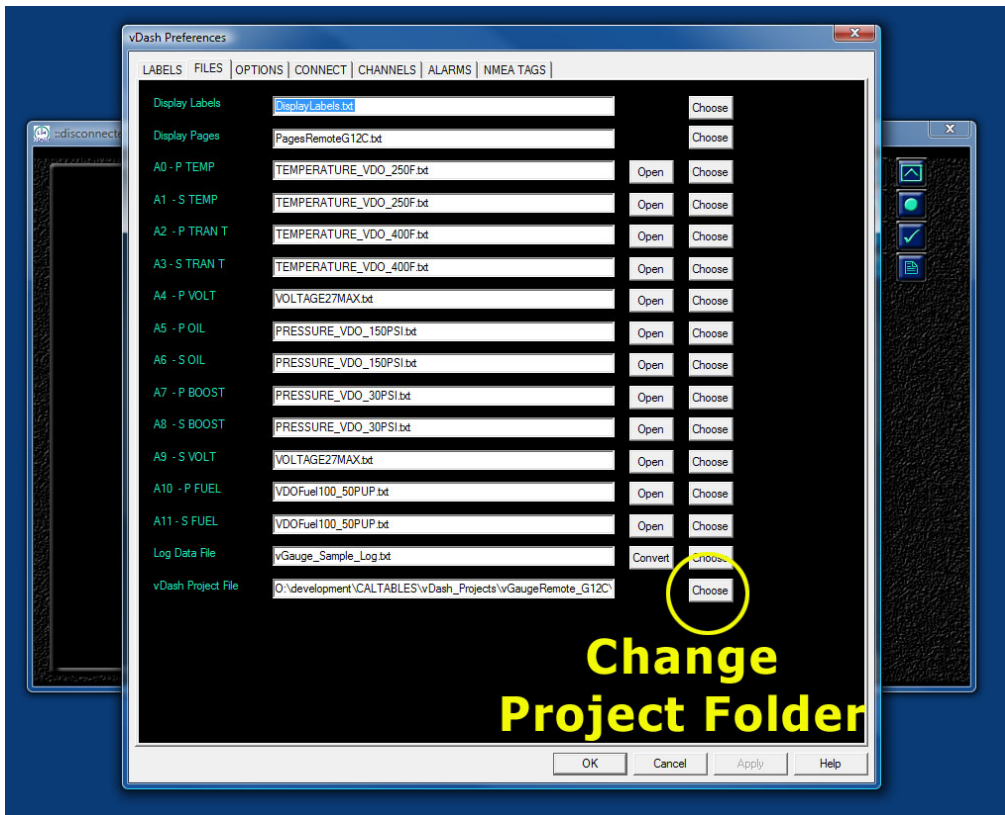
vDash Preferences

LABELS | FILES | OPTIONS | CONNECT | CHANNELS | ALARMS | NMEA TAGS

::disconnecte

| | | | |
|---|---|---|---|
| Display Labels | DisplayLabels.txt | | Choose |
| Display Pages | PagesRemoteG12C.txt | | Choose |
| A0 - P TEMP | TEMPERATURE_VDO_250F.txt | Open | Choose |
| A1 - S TEMP | TEMPERATURE_VDO_250F.txt | Open | Choose |
| A2 - P TRAN T | TEMPERATURE_VDO_400F.txt | Open | Choose |
| A3 - S TRAN T | TEMPERATURE_VDO_400F.txt | Open | Choose |
| A4 - P VOLT | VOLTAGE27MAX.txt | Open | Choose |
| A5 - P OIL | PRESSURE_VDO_150PSI.txt | Open | Choose |
| A6 - S OIL | PRESSURE_VDO_150PSI.txt | Open | Choose |
| A7 - P BOOST | PRESSURE_VDO_30PSI.txt | Open | Choose |
| A8 - S BOOST | PRESSURE_VDO_30PSI.txt | Open | Choose |
| A9 - S VOLT | VOLTAGE27MAX.txt | Open | Choose |
| A10 - P FUEL | VDOFuel100_50PUP.txt | Open | Choose |
| A11 - S FUEL | VDOFuel100_50PUP.txt | Open | Choose |
| Log Data File | vGauge_Sample_Log.txt | Convert | Choose |
| vDash Project File | O:\development\CALTABLES\vDash_Projects\vGaugeRemote_G12C\ | | Choose |

Change Project Folder

OK | Cancel | Apply | Help